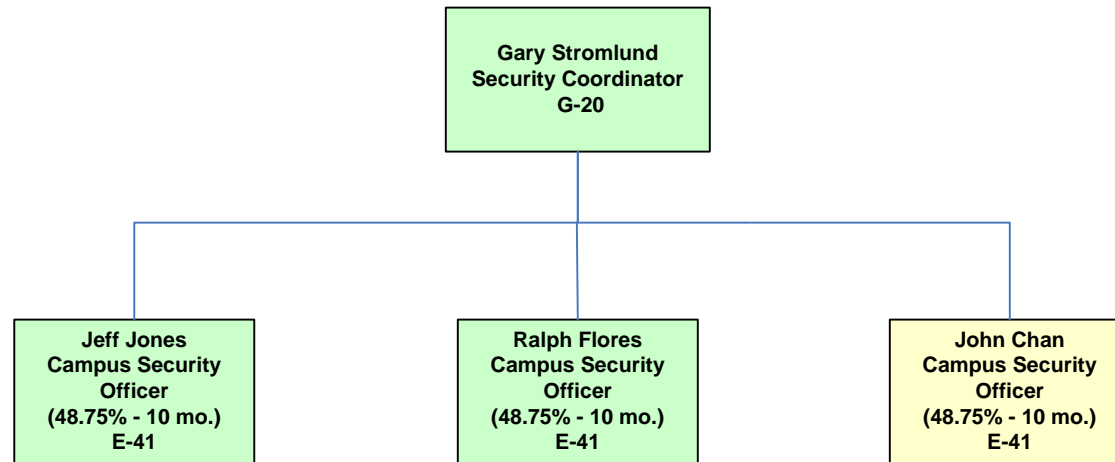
Gary Stromlund
Security Coordinator
G-20

Jeff Jones
Campus Security Officer
(48.75% - 10 mo.)
E-41

Ralph Flores
Campus Security Officer
(48.75% - 10 mo.)
E-41

John Chan
Campus Security Officer
(48.75% - 10 mo.)
E-41